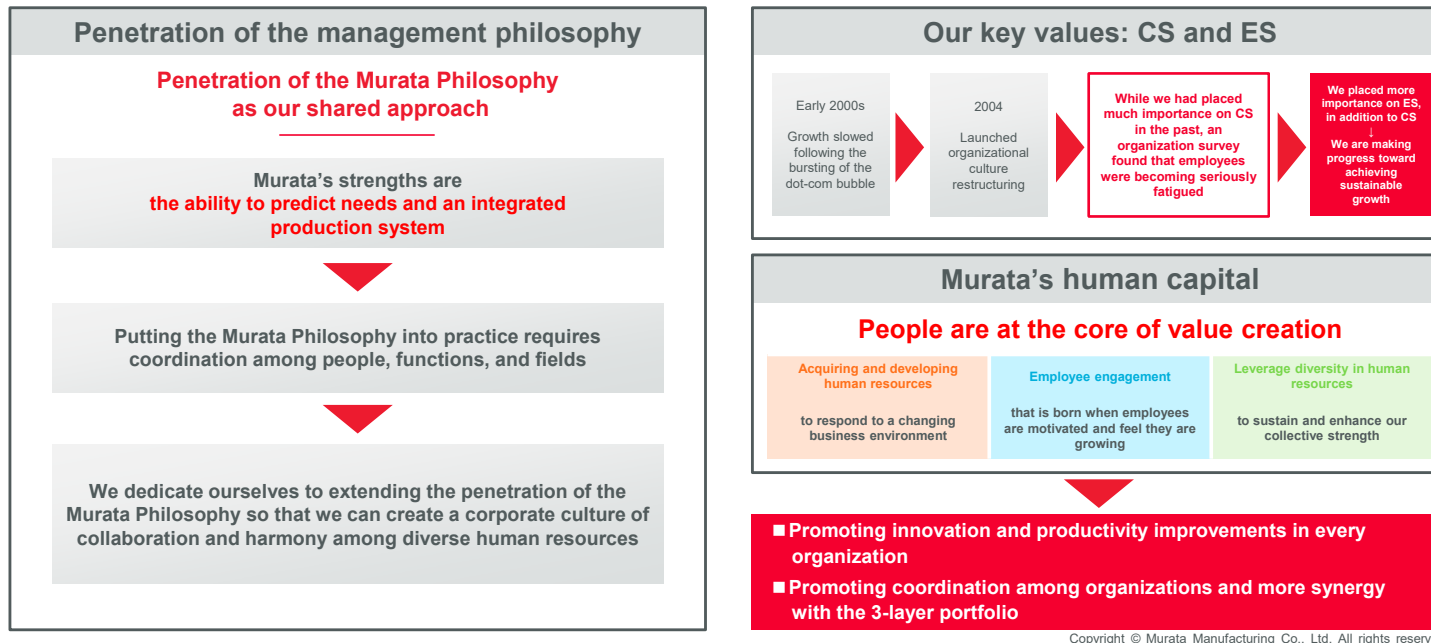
Penetration of the management philosophy

Penetration of the Murata Philosophy as our shared approach

Murata's strengths are the ability to predict needs and an integrated production system

Putting the Murata Philosophy into practice requires coordination among people, functions, and fields

We dedicate ourselves to extending the penetration of the Murata Philosophy so that we can create a corporate culture of collaboration and harmony among diverse human resources

Our key values: CS and ES

Early 2000s

Growth slowed following the bursting of the dot-com bubble

2004

Launched organizational culture restructuring

While we had placed much importance on CS in the past, an organization survey found that employees were becoming seriously fatigued

We placed more importance on ES, in addition to CS
↓
We are making progress toward achieving sustainable growth

Murata's human capital

People are at the core of value creation

Acquiring and developing human resources

to respond to a changing business environment

Employee engagement

that is born when employees are motivated and feel they are growing

Leverage diversity in human resources

to sustain and enhance our collective strength

■ Promoting innovation and productivity improvements in every organization

■ Promoting coordination among organizations and more synergy with the 3-layer portfolio

Copyright © Murata Manufacturing Co., Ltd. All rights reserv